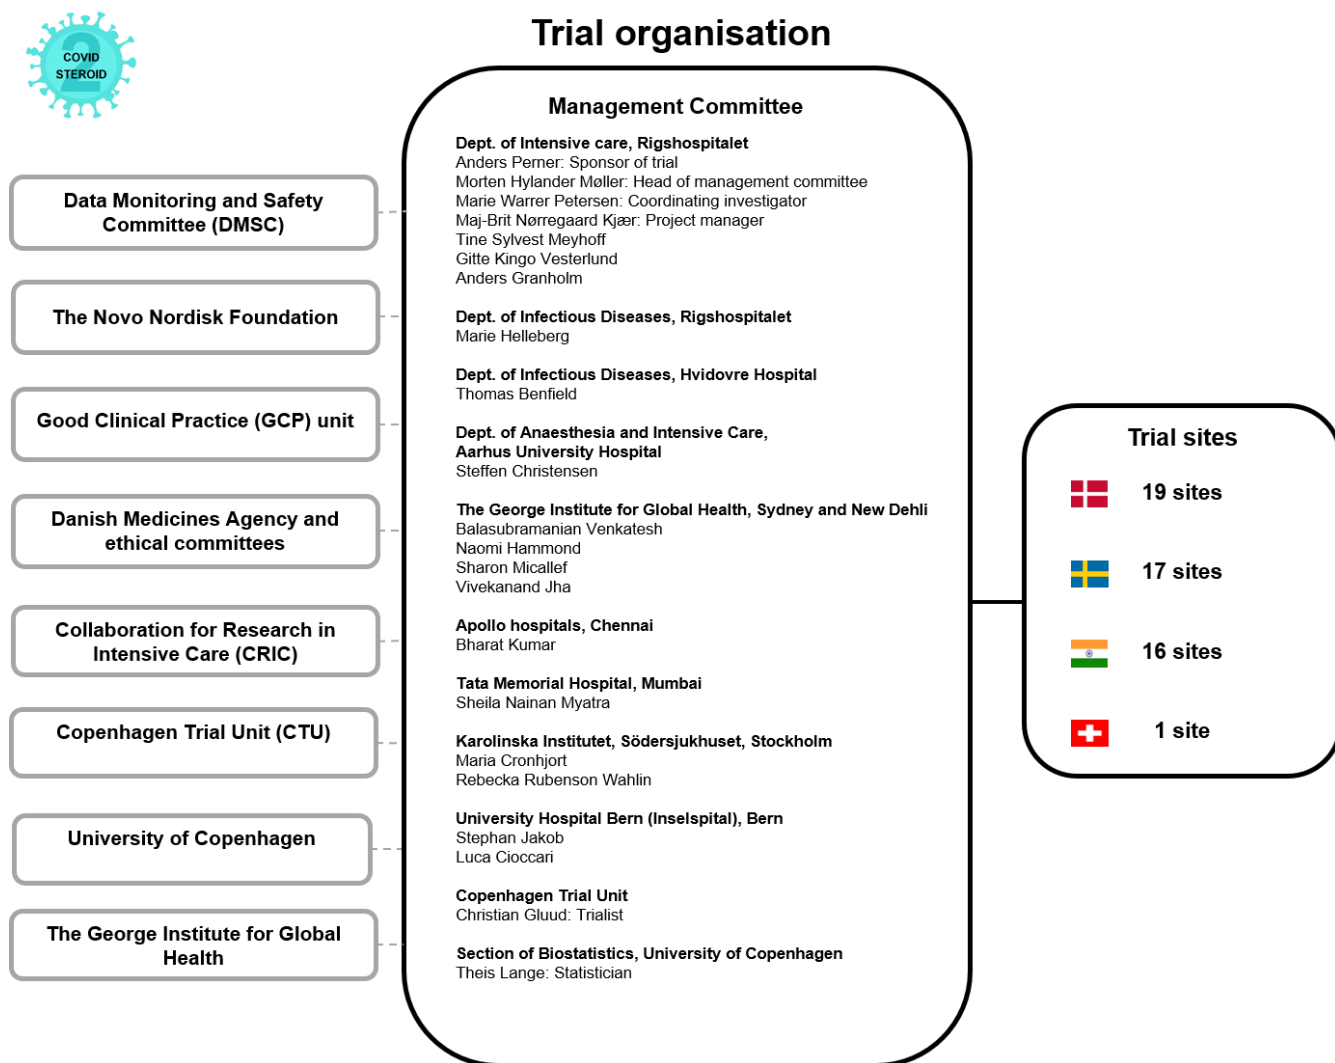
COVID STEROID 2

Trial organisation

Data Monitoring and Safety Committee (DMSC)

The Novo Nordisk Foundation

Good Clinical Practice (GCP) unit

Danish Medicines Agency and ethical committees

Collaboration for Research in Intensive Care (CRIC)

Copenhagen Trial Unit (CTU)

University of Copenhagen

The George Institute for Global Health

Management Committee

Dept. of Intensive care, Rigshospitalet
Anders Perner: Sponsor of trial
Morten Hylander Møller: Head of management committee
Marie Warrer Petersen: Coordinating investigator
Maj-Brit Nørregaard Kjær: Project manager
Tine Sylvest Meyhoff
Gitte Kingo Vesterlund
Anders Granholm

Dept. of Infectious Diseases, Rigshospitalet
Marie Helleberg

Dept. of Infectious Diseases, Hvidovre Hospital
Thomas Benfield

Dept. of Anaesthesia and Intensive Care, Aarhus University Hospital
Steffen Christensen

The George Institute for Global Health, Sydney and New Dehli
Balasubramanian Venkatesh
Naomi Hammond
Sharon Micallef
Vivekanand Jha

Apollo hospitals, Chennai
Bharat Kumar

Tata Memorial Hospital, Mumbai
Sheila Nainan Myatra

Karolinska Institutet, Södersjukhuset, Stockholm
Maria Cronhjort
Rebecka Rubenson Wahlin

University Hospital Bern (Inselspital), Bern
Stephan Jakob
Luca Cioccari

Copenhagen Trial Unit
Christian Gluud: Trialist

Section of Biostatistics, University of Copenhagen
Theis Lange: Statistician

Trial sites

19 sites

17 sites

16 sites

1 site